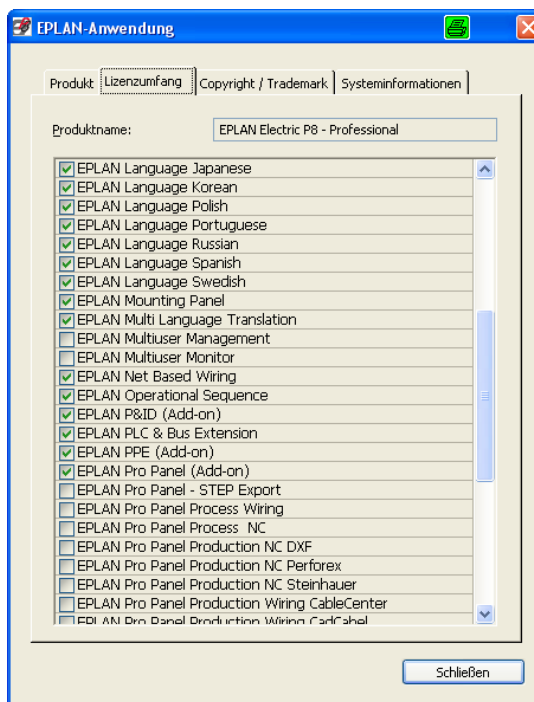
EPLAN-Anwendung

Produkt | Lizenzumfang | Copyright / Trademark | Systeminformationen

Produktname: EPLAN Electric P8 - Professional

EPLAN Language Japanese
EPLAN Language Korean
EPLAN Language Polish
EPLAN Language Portuguese
EPLAN Language Russian
EPLAN Language Spanish
EPLAN Language Swedish
EPLAN Mounting Panel
EPLAN Multi Language Translation
EPLAN Multiuser Management
EPLAN Multiuser Monitor
EPLAN Net Based Wiring
EPLAN Operational Sequence
EPLAN P&ID (Add-on)
EPLAN PLC & Bus Extension
EPLAN PPE (Add-on)
EPLAN Pro Panel (Add-on)
EPLAN Pro Panel - STEP Export
EPLAN Pro Panel Process Wiring
EPLAN Pro Panel Process NC
EPLAN Pro Panel Production NC DXF
EPLAN Pro Panel Production NC Perforex
EPLAN Pro Panel Production NC Steinhauer
EPLAN Pro Panel Production Wiring CableCenter
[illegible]

Schließen